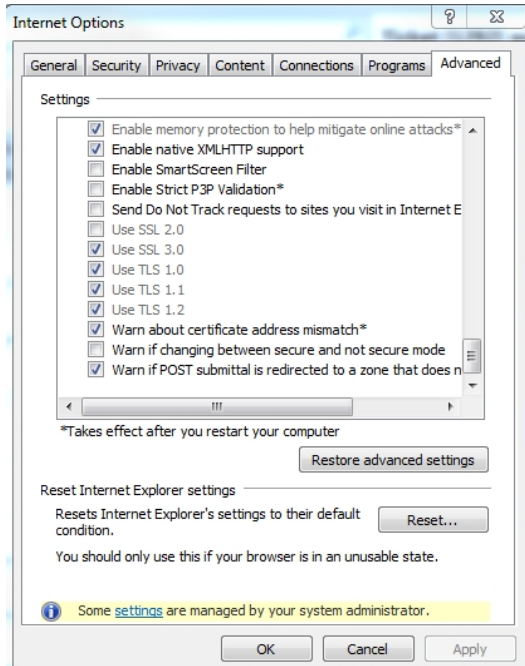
Internet Options

? X

General | Security | Privacy | Content | Connections | Programs | Advanced

Settings

Enable memory protection to help mitigate online attacks*
Enable native XMLHTTP support
Enable SmartScreen Filter
Enable Strict P3P Validation*
Send Do Not Track requests to sites you visit in Internet E
Use SSL 2.0
Use SSL 3.0
Use TLS 1.0
Use TLS 1.1
Use TLS 1.2
Warn about certificate address mismatch*
Warn if changing between secure and not secure mode
Warn if POST submittal is redirected to a zone that does n

*Takes effect after you restart your computer

Restore advanced settings

Reset Internet Explorer settings

Resets Internet Explorer's settings to their default condition.

Reset...

You should only use this if your browser is in an unusable state.

Some settings are managed by your system administrator.

OK | Cancel | Apply